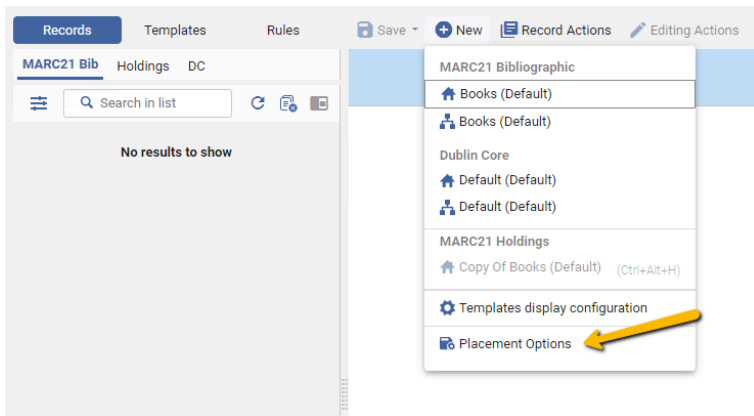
Records Templates Rules

Save New Record Actions Editing Actions

MARC21 Bib Holdings DC

Search in list

No results to show

MARC21 Bibliographic

Books (Default)

Books (Default)

Dublin Core

Default (Default)

Default (Default)

MARC21 Holdings

Copy Of Books (Default) (Ctrl+Alt+H)

Templates display configuration

Placement Options